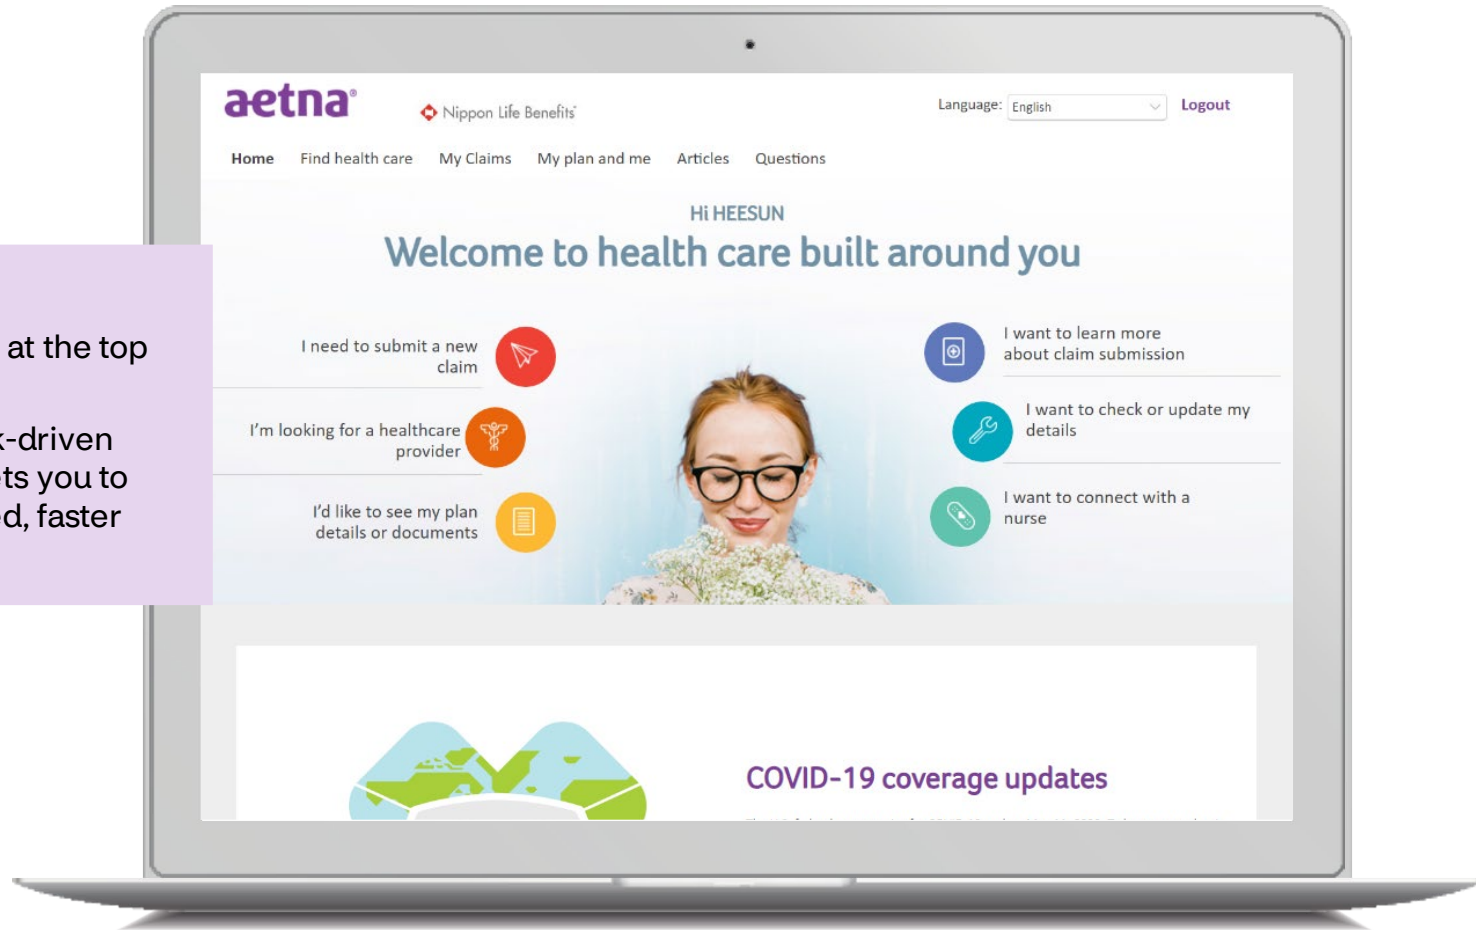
at the top

k-driven
ts you to
d, faster

aetna®

Nippon Life Benefits®

Language: English

Logout

Home Find health care My Claims My plan and me Articles Questions

Hi HEESUN

Welcome to health care built around you

I need to submit a new claim

I'm looking for a healthcare provider

I'd like to see my plan details or documents

I want to learn more about claim submission

I want to check or update my details

I want to connect with a nurse

COVID-19 coverage updates

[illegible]